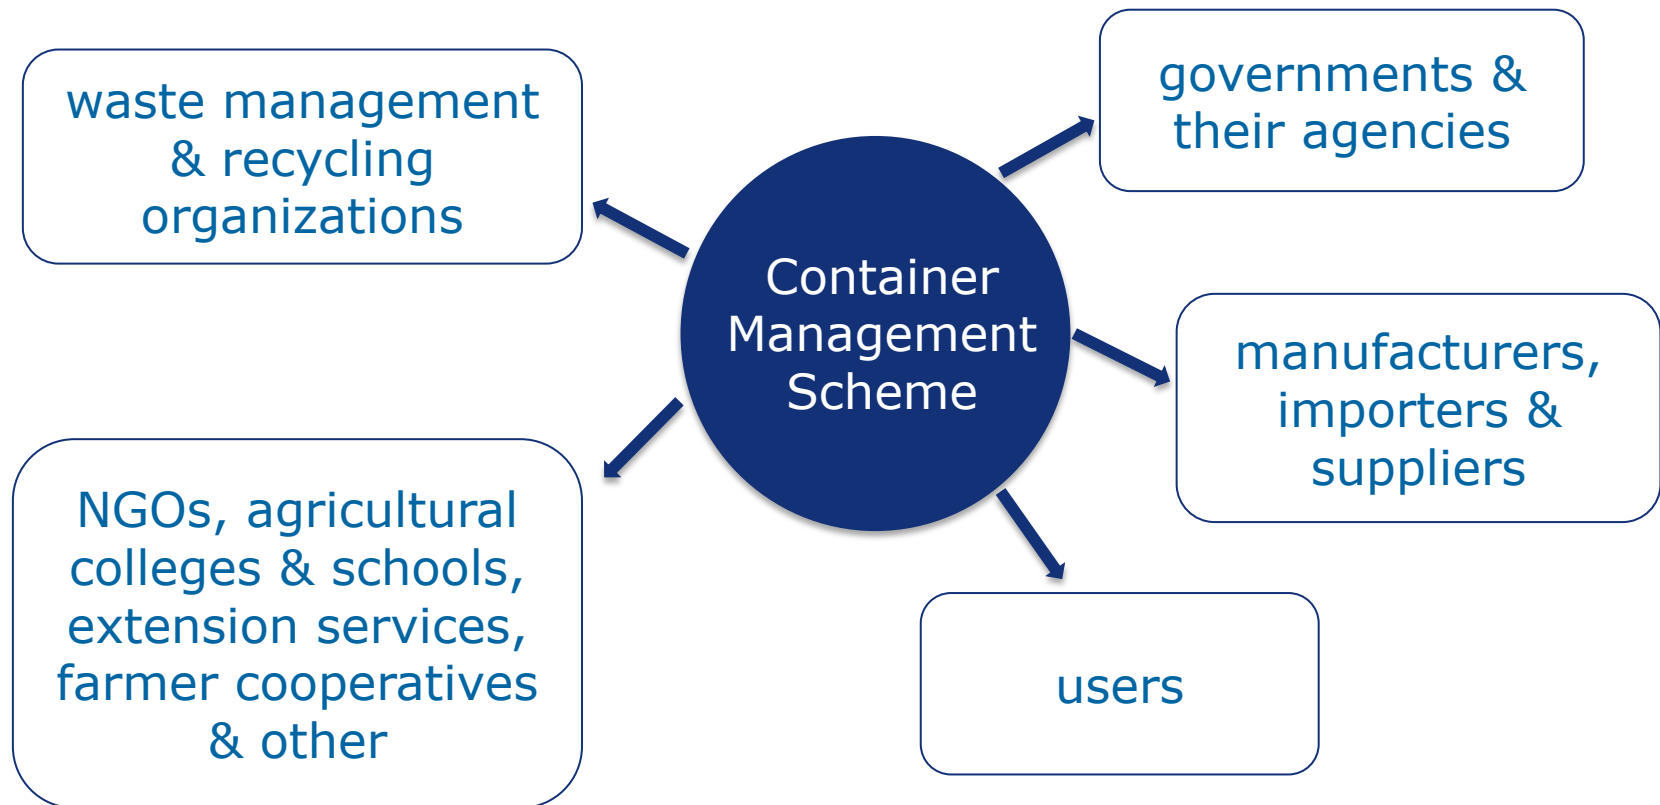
waste management & recycling organizations

governments & their agencies

Container Management Scheme

manufacturers, importers & suppliers

NGOs, agricultural colleges & schools, extension services, farmer cooperatives & other

users